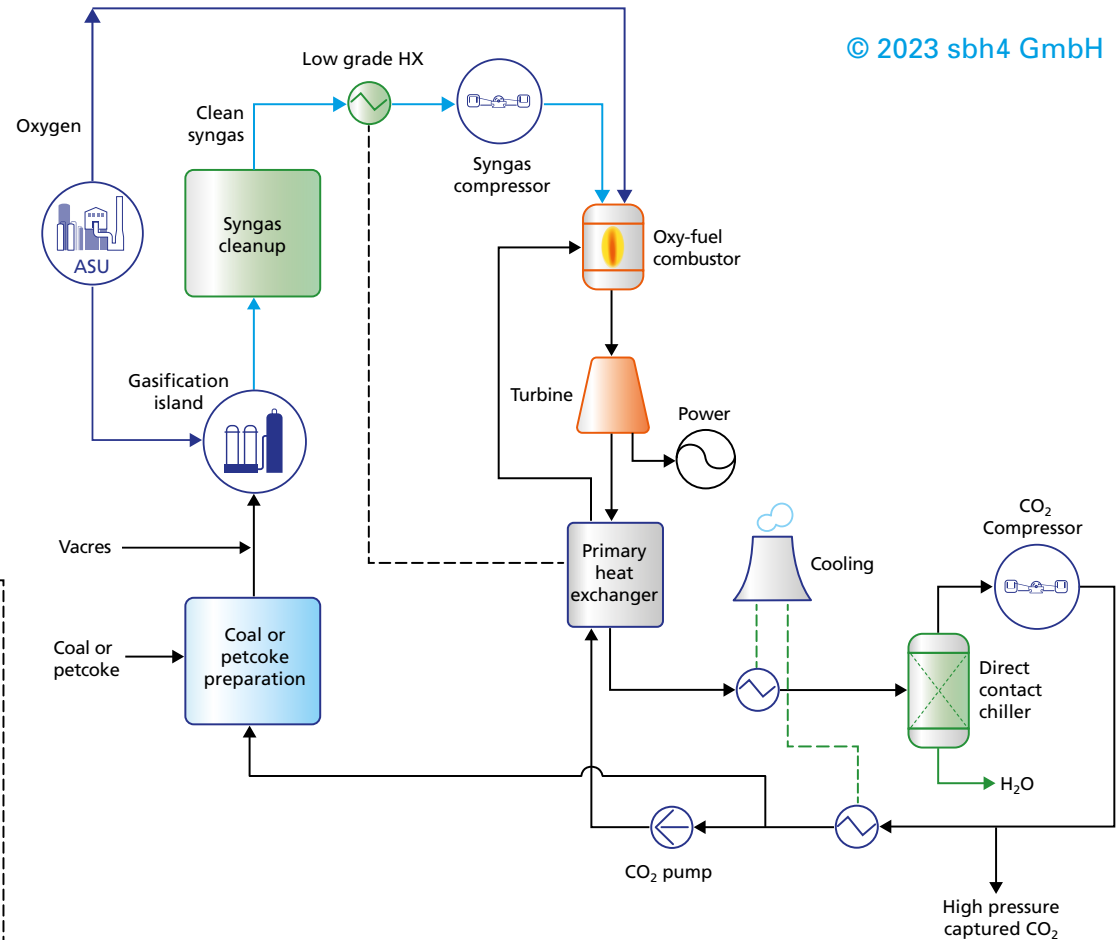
© 2023 sbh4 GmbH

Low grade HX

Clean syngas

Oxygen

Syngas compressor

Syngas cleanup

ASU

Oxy-fuel combustor

Gasification island

Turbine

Power

Vacres

Primary heat exchanger

Cooling

$CO_2$ Compressor

Coal or petcoke

Coal or petcoke preparation

Direct contact chiller

$H_2O$

$CO_2$ pump

High pressure captured $CO_2$